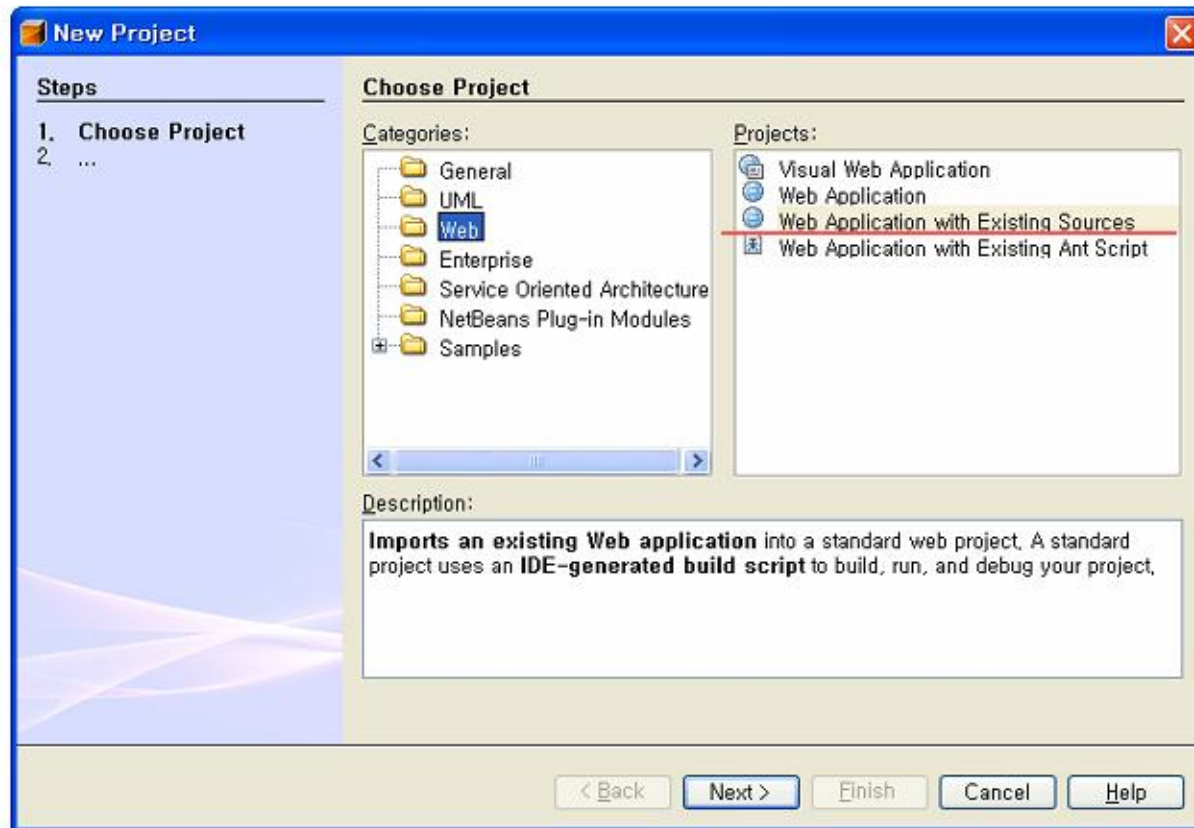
New Project

Steps

1. Choose Project
2. ...

Choose Project

Categories:

General
UML
Web
Enterprise
Service Oriented Architecture
NetBeans Plug-in Modules
Samples

Projects:

Visual Web Application
Web Application
Web Application with Existing Sources
Web Application with Existing Ant Script

Description:

**Imports an existing Web application** into a standard web project, A standard project uses an **IDE-generated build script** to build, run, and debug your project,

< Back | Next > | Finish | Cancel | Help